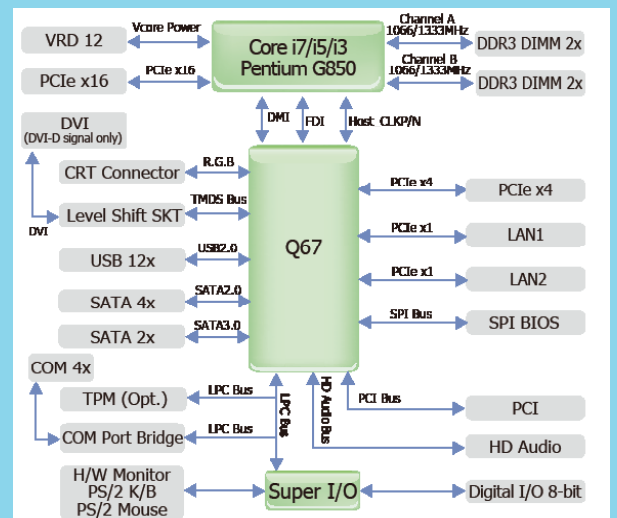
VRD 12
Vcore Power
Core i7/i5/i3
Pentium G850
Channel A
1066/1333MHz
DDR3 DIMM 2x
PCIe x16
PCIe x16
Channel B
1066/1333MHz
DDR3 DIMM 2x
DVI
(DVI-D signal only)
DMI
FDI
Host CLKP/N
CRT Connector
R.G.B
TMDS Bus
Level Shift SKT
DVI
PCIe x4
PCIe x4
PCIe x1
LAN1
Q67
USB 12x
USB2.0
PCIe x1
LAN2
SATA 4x
SATA2.0
SPI Bus
SPI BIOS
SATA 2x
SATA3.0
COM 4x
HD Audio Bus
TPM (Opt.)
LPC Bus
PCI Bus
PCI
LPC Bus
COM Port Bridge
LPC Bus
HD Audio
H/W Monitor
PS/2 K/B
PS/2 Mouse
Super I/O
Digital I/O 8-bit